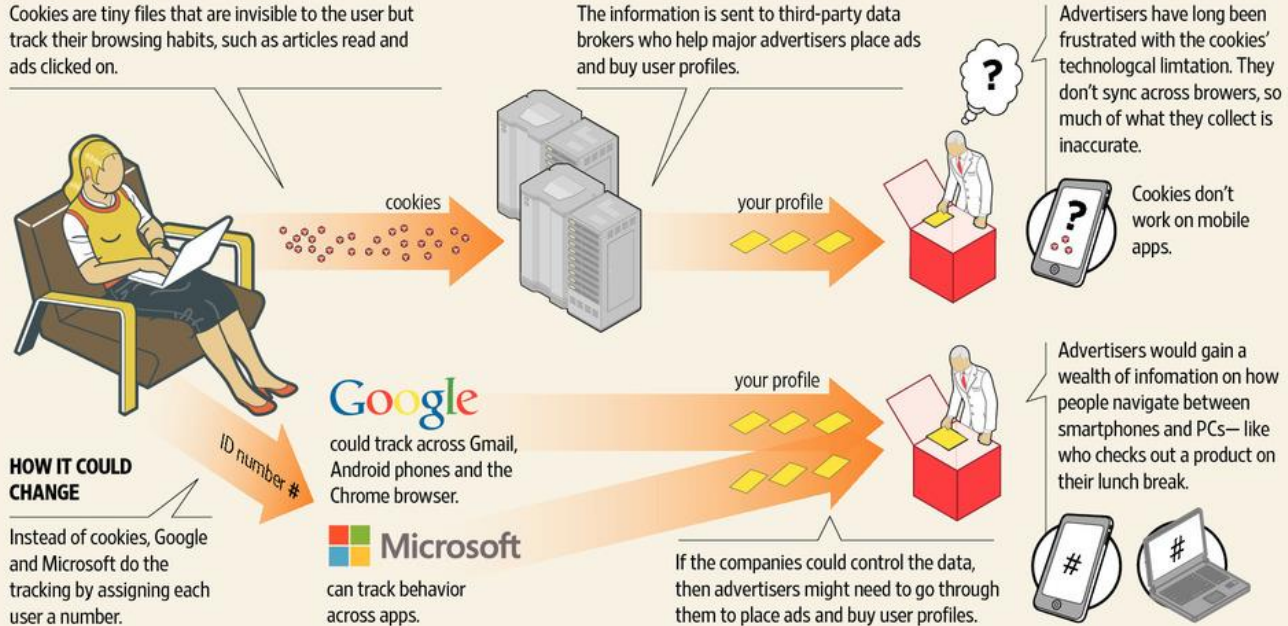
Cookies are tiny files that are invisible to the user but track their browsing habits, such as articles read and ads clicked on.

The information is sent to third-party data brokers who help major advertisers place ads and buy user profiles.

Advertisers have long been frustrated with the cookies' technologcal limtation. They don't sync across browers, so much of what they collect is inaccurate.

?

cookies

your profile

?

Cookies don't work on mobile apps.

Advertisers would gain a wealth of infomation on how people navigate between smartphones and PCs— like who checks out a product on their lunch break.

your profile

Google
could track across Gmail, Android phones and the Chrome browser.

ID number #

HOW IT COULD CHANGE

Instead of cookies, Google and Microsoft do the tracking by assigning each user a number.

Microsoft
can track behavior across apps.

If the companies could control the data, then advertisers might need to go through them to place ads and buy user profiles.

#

#